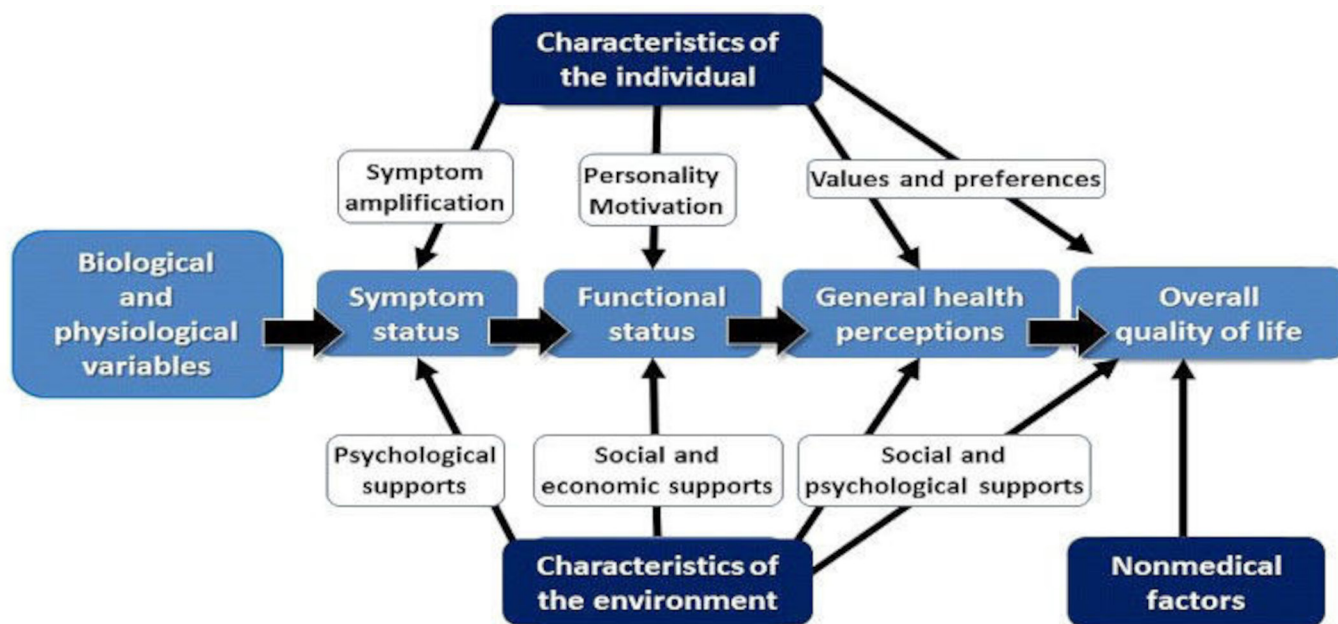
Characteristics of the individual

Symptom amplification

Personality Motivation

Values and preferences

Biological and physiological variables

Symptom status

Functional status

General health perceptions

Overall quality of life

Psychological supports

Social and economic supports

Social and psychological supports

Characteristics of the environment

Nonmedical factors